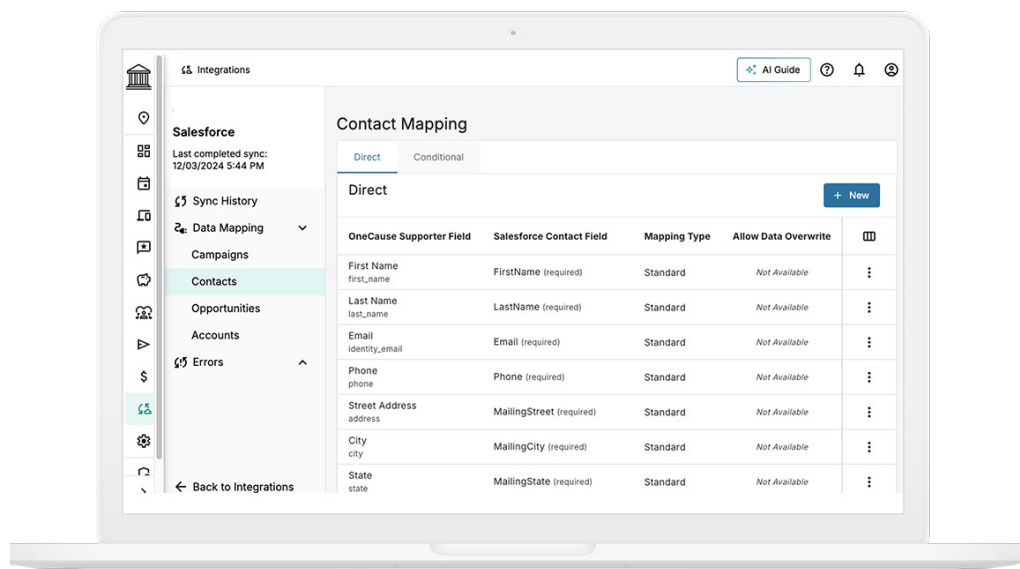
Integrations

AI Guide

Salesforce
Last completed sync: 12/03/2024 5:44 PM

Sync History
Data Mapping
Campaigns
Contacts
Opportunities
Accounts
Errors

Back to Integrations

Contact Mapping

Direct | Conditional

Direct

+ New

| OneCause Supporter Field | Salesforce Contact Field | Mapping Type | Allow Data Overwrite |
|---|---|---|---|
| First Name first_name | FirstName (required) | Standard | Not Available |
| Last Name last_name | LastName (required) | Standard | Not Available |
| Email identity_email | Email (required) | Standard | Not Available |
| Phone phone | Phone (required) | Standard | Not Available |
| Street Address address | MailingStreet (required) | Standard | Not Available |
| City city | MailingCity (required) | Standard | Not Available |
| State state | MailingState (required) | Standard | Not Available |